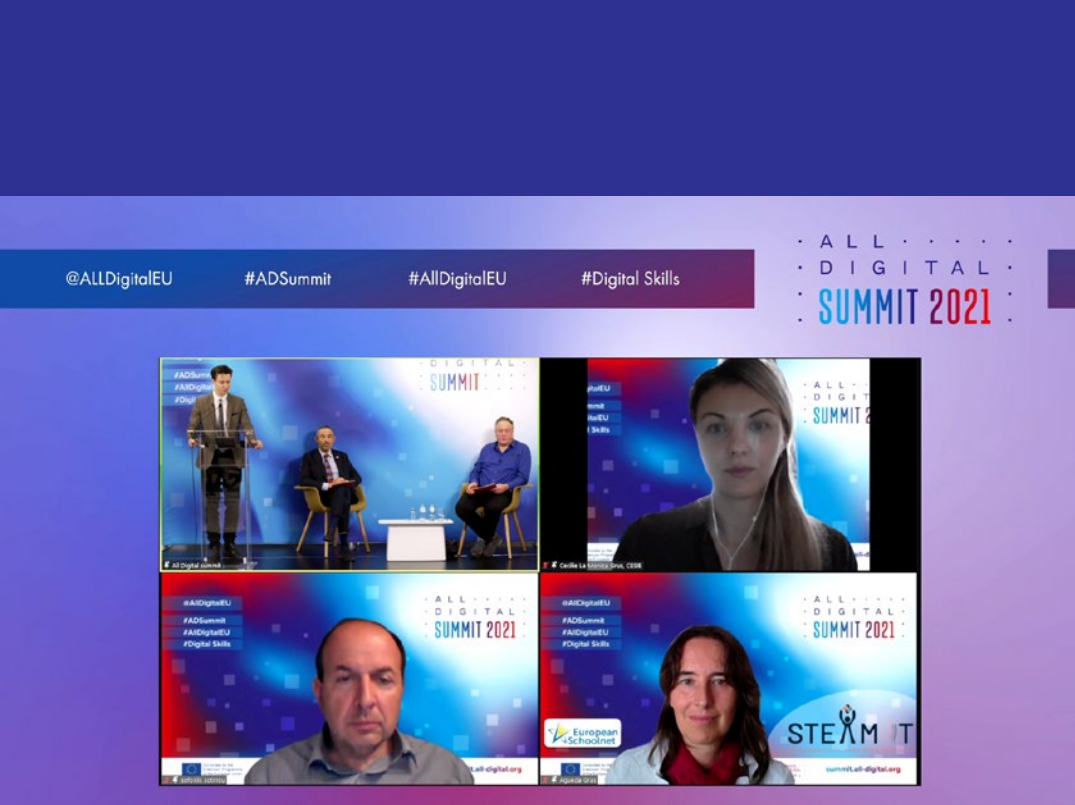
@ALLDigitalEU #ADSummit #AllDigitalEU #Digital Skills

ALL DIGITAL SUMMIT 2021

DIGITAL SUMMIT

All Digital summit

Cecilie La Monica Grus, CESIE

@AllDigitalEU #ADSummit #AllDigitalEU #Digital Skills

ALL DIGITAL SUMMIT 2021

summit.all-digital.org

@AllDigitalEU #ADSummit #AllDigitalEU #Digital Skills

ALL DIGITAL SUMMIT 2021

European Schoolnet

STEAM IT

Agueda Gras

summit.all-digital.org